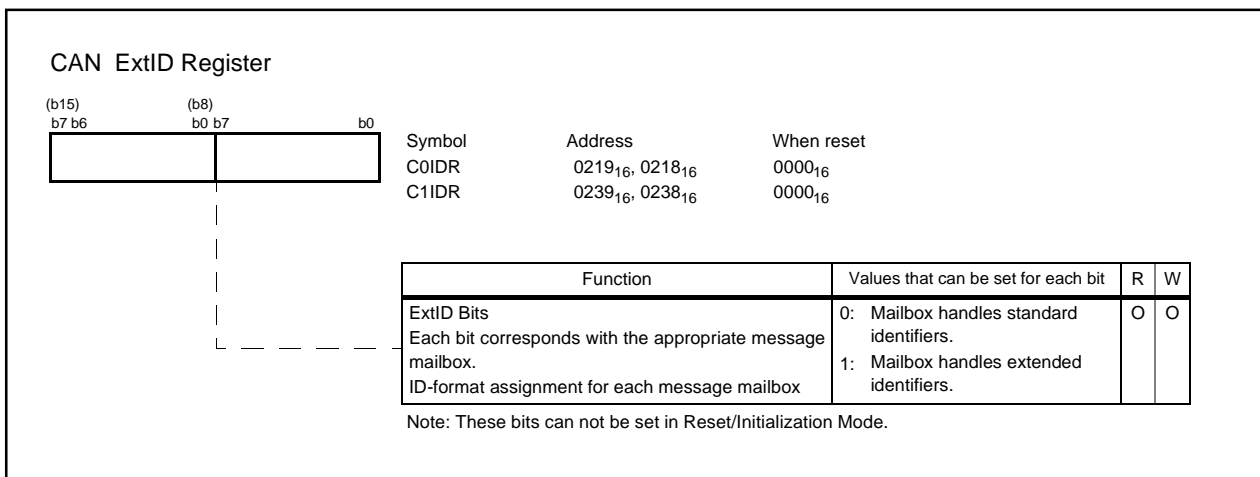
CAN ExtID Register

(b15) (b8)
b7 b6 b0 b7 b0

| Symbol | Address | When reset |
|---|---|---|
| C0IDR | $0219_{16}$, $0218_{16}$ | $0000_{16}$ |
| C1IDR | $0239_{16}$, $0238_{16}$ | $0000_{16}$ |

| Function | Values that can be set for each bit | R | W |
|---|---|---|---|
| ExtID Bits<br>Each bit corresponds with the appropriate message mailbox.<br>ID-format assignment for each message mailbox | 0: Mailbox handles standard identifiers.<br>1: Mailbox handles extended identifiers. | O | O |

Note: These bits can not be set in Reset/Initialization Mode.